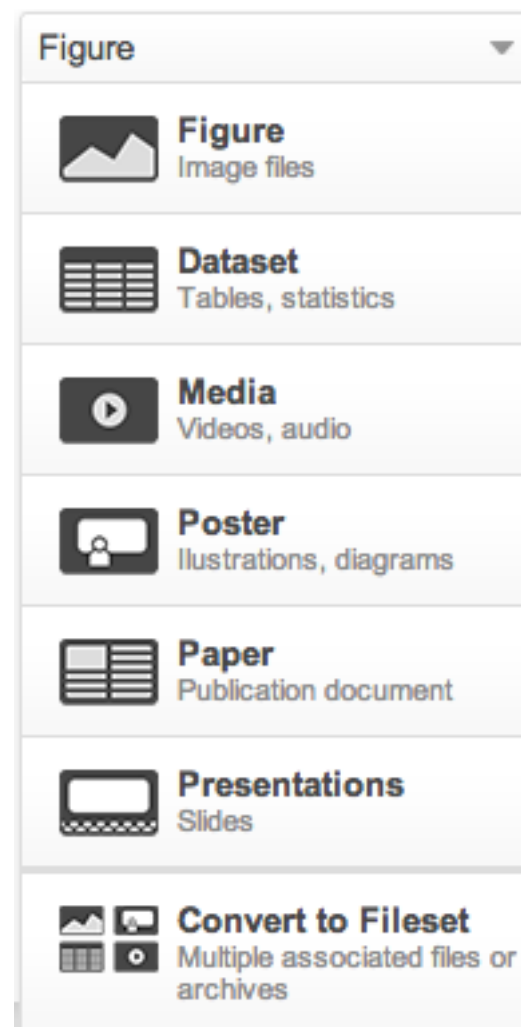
Figure

Figure
Image files

Dataset
Tables, statistics

Media
Videos, audio

Poster
Ilustrations, diagrams

Paper
Publication document

Presentations
Slides

Convert to Fileset
Multiple associated files or archives